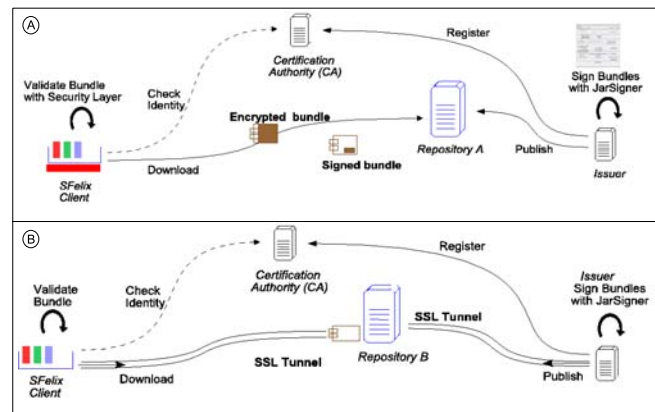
A

Register

Certification Authority (CA)

Sign Bundles with JarSigner

Validate Bundle with Security Layer

Check Identity

Encrypted bundle

Repository A

Publish

Signed bundle

Download

SFelix Client

Issuer

B

Register

Certification Authority (CA)

Issuer Sign Bundles with JarSigner

Validate Bundle

Check Identity

SSL Tunnel

SSL Tunnel

Repository B

Download

Publish

SFelix Client